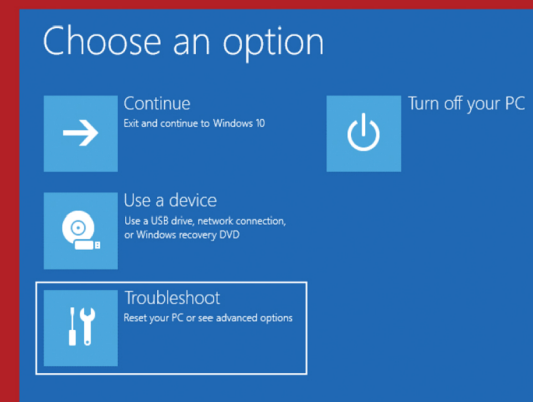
Choose an option

Continue
Exit and continue to Windows 10

Use a device
Use a USB drive, network connection, or Windows recovery DVD

Troubleshoot
Reset your PC or see advanced options

Turn off your PC